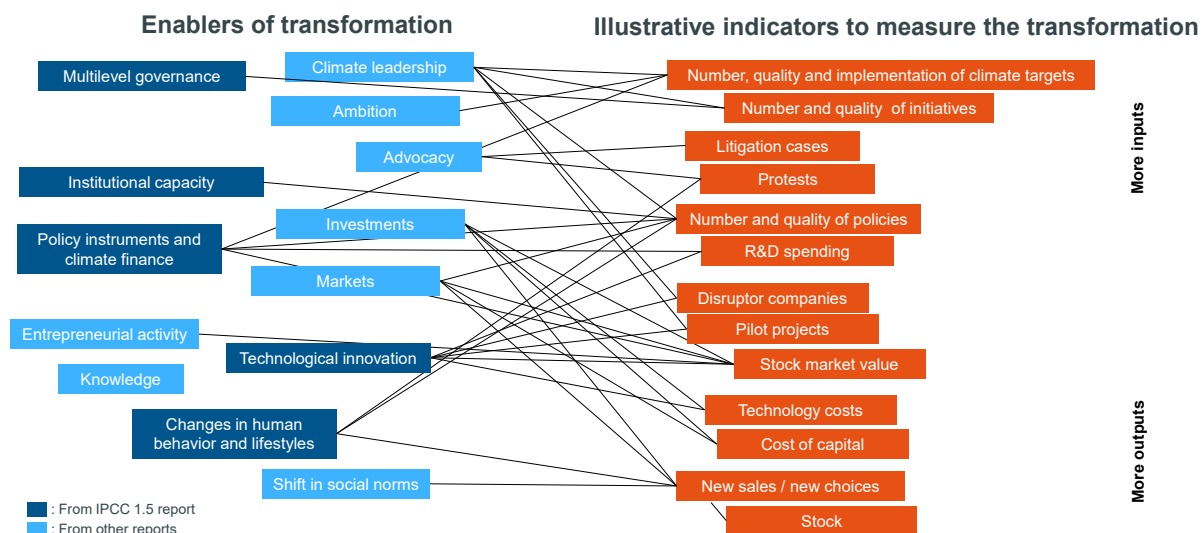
Enablers of transformation

Illustrative indicators to measure the transformation

Multilevel governance

Climate leadership

Ambition

Advocacy

Institutional capacity

Policy instruments and climate finance

Investments

Markets

Entrepreneurial activity

Knowledge

Technological innovation

Changes in human behavior and lifestyles

Shift in social norms

Number, quality and implementation of climate targets

Number and quality of initiatives

Litigation cases

Protests

Number and quality of policies

R&D spending

Disruptor companies

Pilot projects

Stock market value

Technology costs

Cost of capital

New sales / new choices

Stock

More inputs

More outputs

: From IPCC 1.5 report

: From other reports